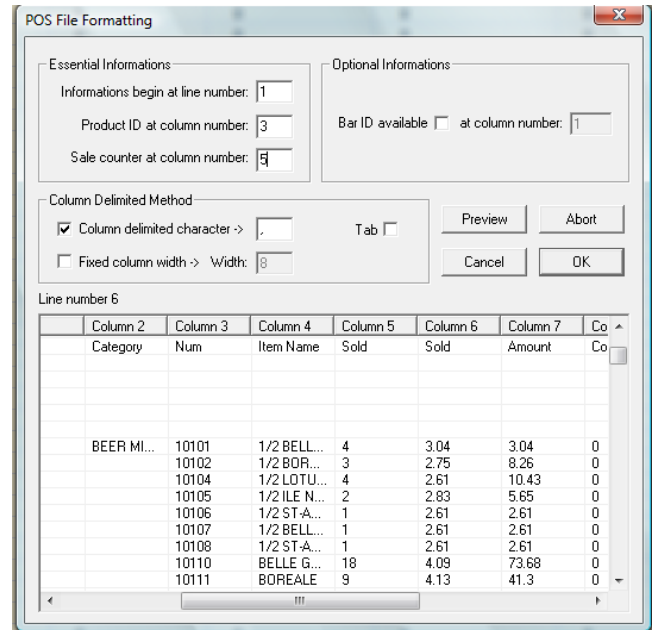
POS File Formatting

Essential Informations
Informations begin at line number: 1
Product ID at column number: 3
Sale counter at column number: 5

Optional Informations
Bar ID available at column number: 1

Column Delimited Method
Column delimited character -> ,
Tab
Fixed column width -> Width: 8

Preview
Abort
Cancel
OK

Line number 6

| | Column 2 | Column 3 | Column 4 | Column 5 | Column 6 | Column 7 | Co |
|---|---|---|---|---|---|---|---|
| | Category | Num | Item Name | Sold | Sold | Amount | Co |
| | | | | | | | |
| | | | | | | | |
| | | | | | | | |
| | | | | | | | |
| | BEER MI... | 10101 | 1/2 BELL... | 4 | 3.04 | 3.04 | 0 |
| | | 10102 | 1/2 BOR... | 3 | 2.75 | 8.26 | 0 |
| | | 10104 | 1/2 LOTU... | 4 | 2.61 | 10.43 | 0 |
| | | 10105 | 1/2 ILE N... | 2 | 2.83 | 5.65 | 0 |
| | | 10106 | 1/2 ST-A... | 1 | 2.61 | 2.61 | 0 |
| | | 10107 | 1/2 BELL... | 1 | 2.61 | 2.61 | 0 |
| | | 10108 | 1/2 ST-A... | 1 | 2.61 | 2.61 | 0 |
| | | 10110 | BELLE G... | 18 | 4.09 | 73.68 | 0 |
| | | 10111 | BOREALE | 9 | 4.13 | 41.3 | 0 |